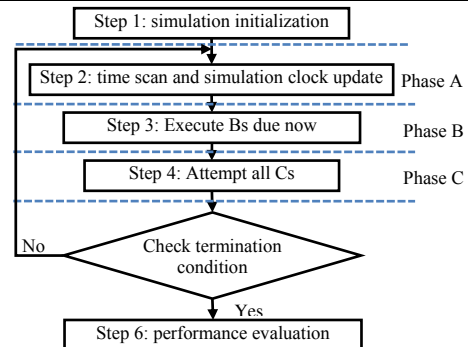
Step 1: simulation initialization

Step 2: time scan and simulation clock update

Phase A

Step 3: Execute Bs due now

Phase B

Step 4: Attempt all Cs

Phase C

No

Check termination condition

Yes

Step 6: performance evaluation